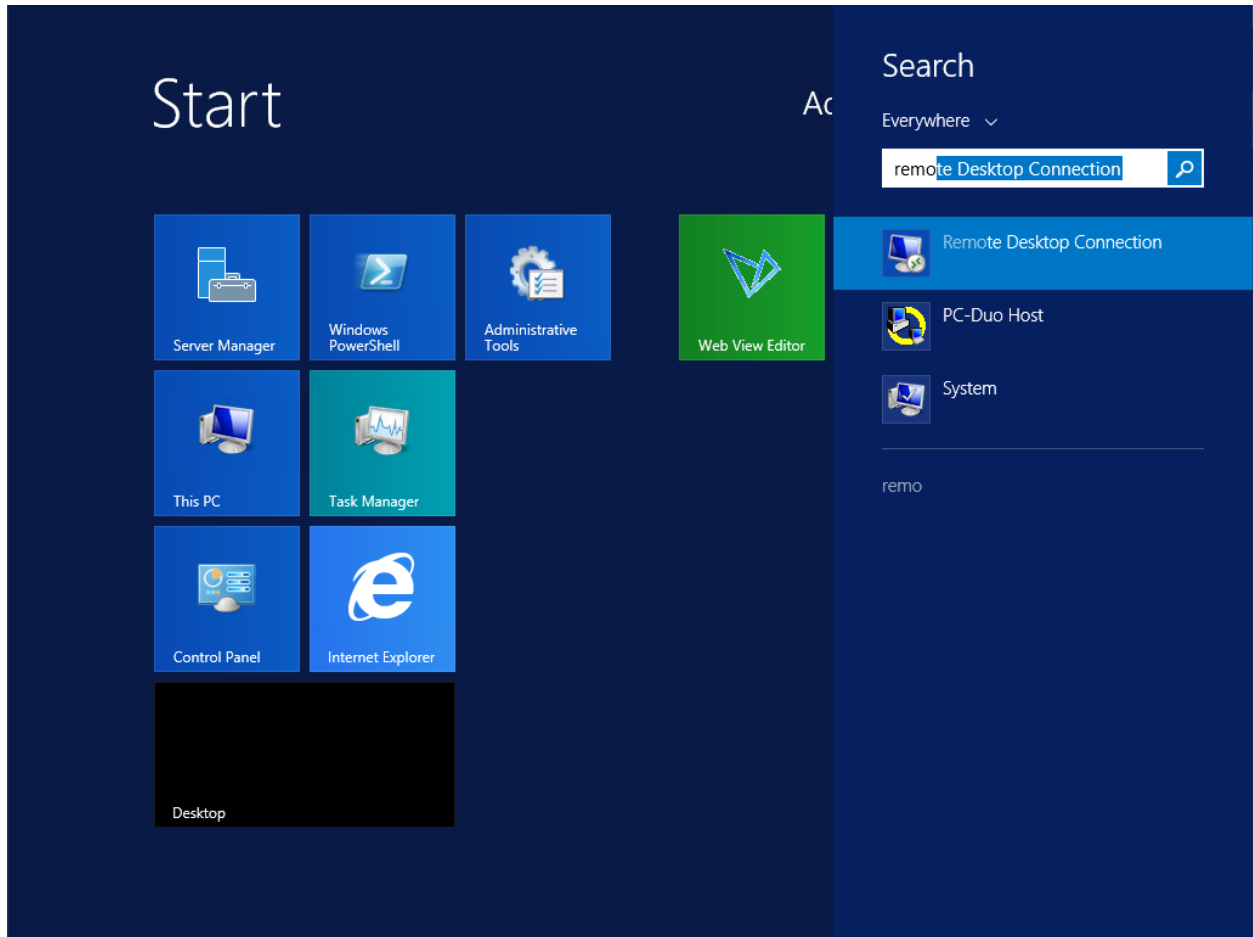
Start

Ac

Server Manager

Windows PowerShell

Administrative Tools

Web View Editor

This PC

Task Manager

Control Panel

Internet Explorer

Desktop

Search

Everywhere

remote Desktop Connection

Remote Desktop Connection

PC-Duo Host

System

remo